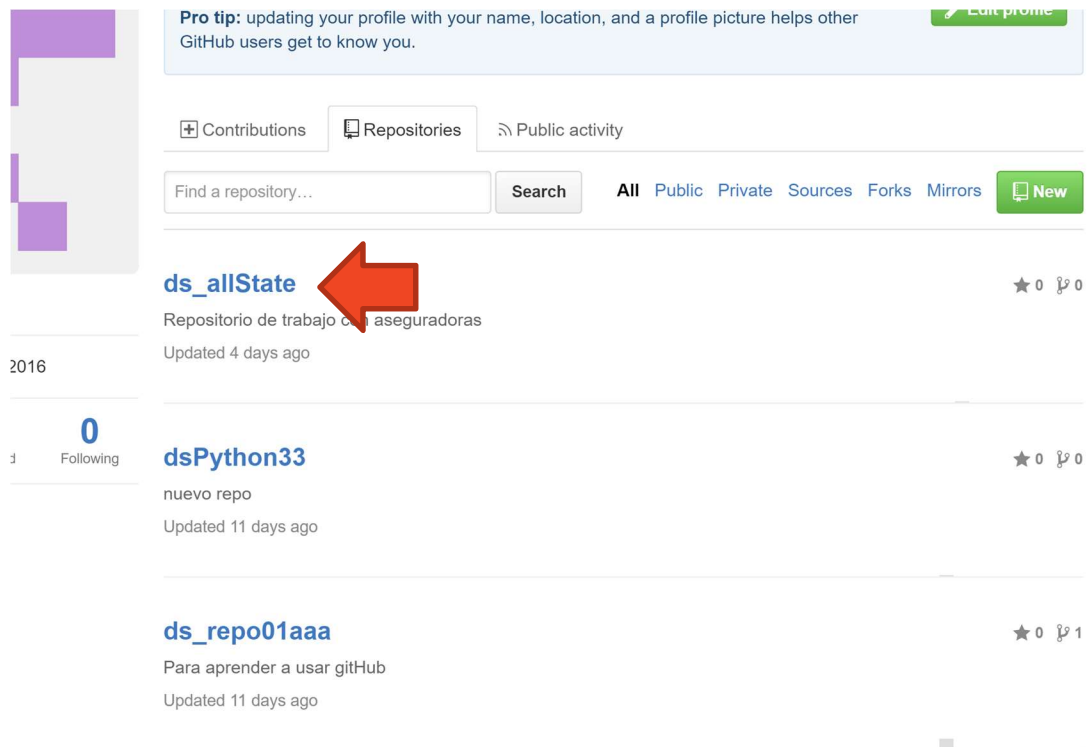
**Pro tip:** updating your profile with your name, location, and a profile picture helps other GitHub users get to know you.

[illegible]

Contributions Repositories Public activity

Find a repository… Search All Public Private Sources Forks Mirrors New

2016

0
Following

ds_allState
Repositorio de trabajo c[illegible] aseguradoras
Updated 4 days ago
0 0

dsPython33
nuevo repo
Updated 11 days ago
0 0

ds_repo01aaa
Para aprender a usar gitHub
Updated 11 days ago
0 1